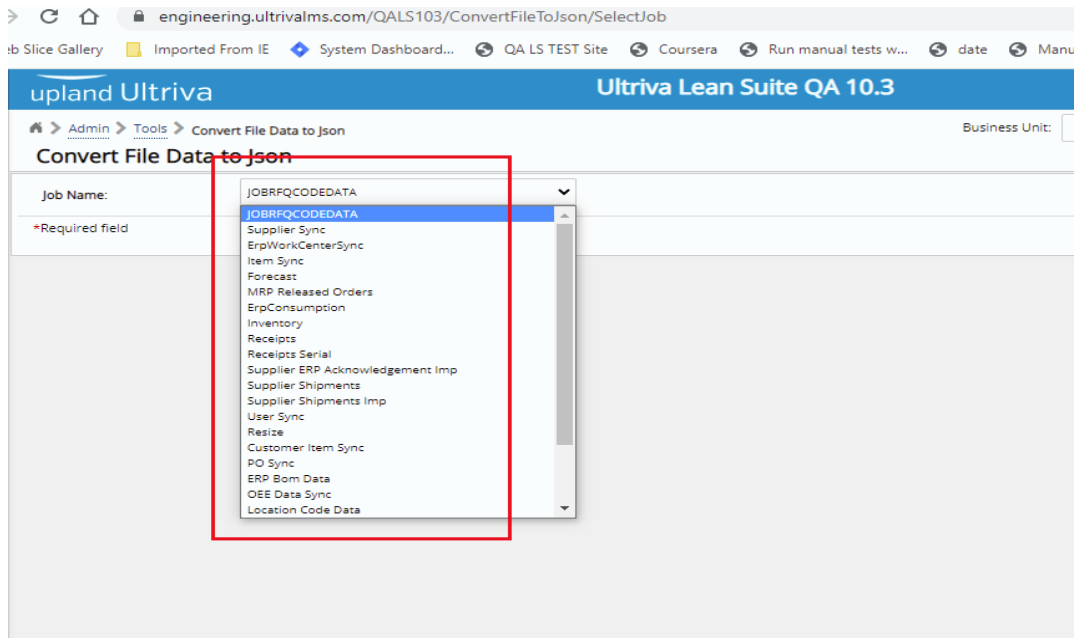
engineering.ultrivalms.com/QALS103/ConvertFileToJson/SelectJob

eb Slice Gallery Imported From IE System Dashboard... QA LS TEST Site Coursera Run manual tests w... date Manu

upland Ultriva

Ultriva Lean Suite QA 10.3

Admin > Tools > Convert File Data to Json

Business Unit:

Convert File Data to Json

Job Name: JOBRFQCODEDATA

*Required field

JOBRFQCODEDATA
Supplier Sync
ErpWorkCenterSync
Item Sync
Forecast
MRP Released Orders
ErpConsumption
Inventory
Receipts
Receipts Serial
Supplier ERP Acknowledgement Imp
Supplier Shipments
Supplier Shipments Imp
User Sync
Resize
Customer Item Sync
PO Sync
ERP Bom Data
OEE Data Sync
Location Code Data